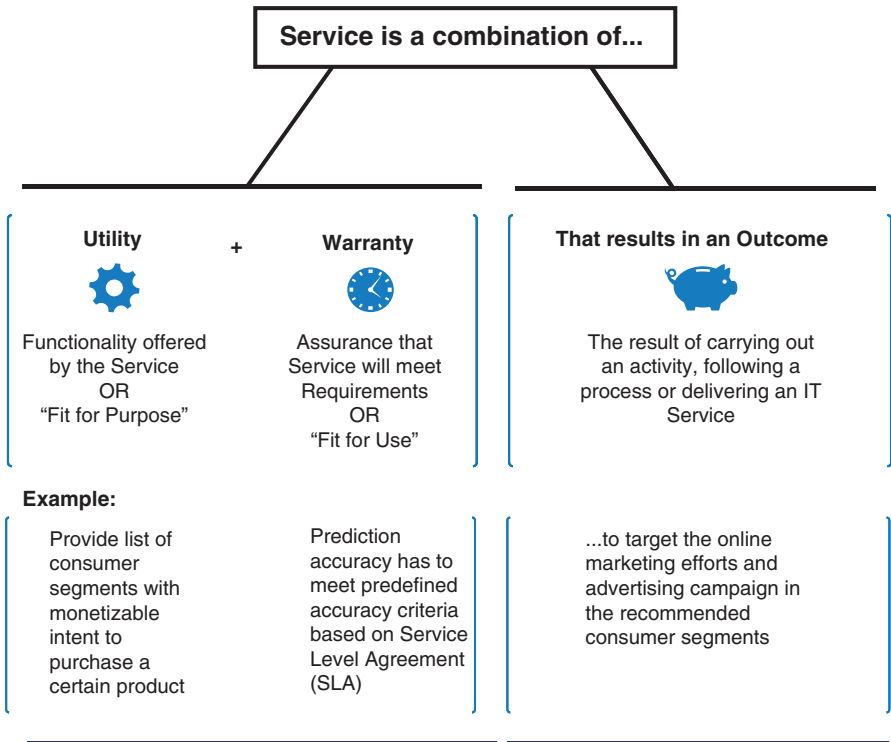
Service is a combination of...

Utility

+

Warranty

Functionality offered by the Service
OR
“Fit for Purpose”

Assurance that Service will meet Requirements
OR
“Fit for Use”

That results in an Outcome

The result of carrying out an activity, following a process or delivering an IT Service

Example:

Provide list of consumer segments with monetizable intent to purchase a certain product

Prediction accuracy has to meet predefined accuracy criteria based on Service Level Agreement (SLA)

...to target the online marketing efforts and advertising campaign in the recommended consumer segments